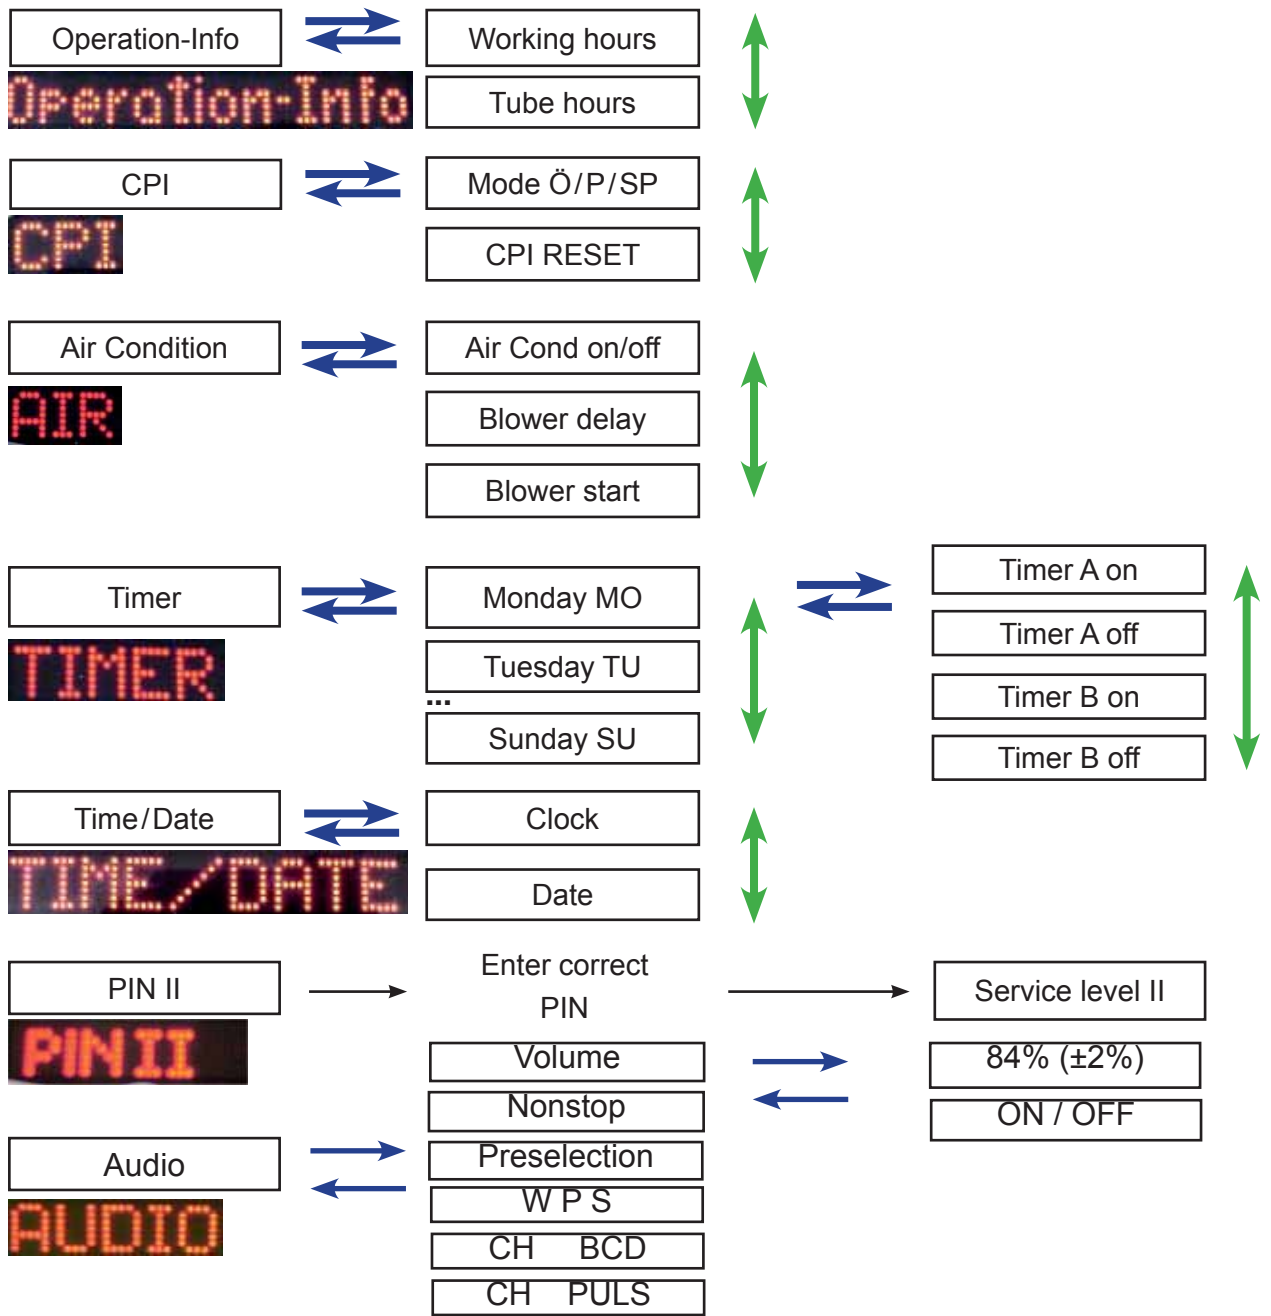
Operation-Info

Operation-Info

Working hours

Tube hours

CPI

CPI

Mode Ö/P/SP

CPI RESET

Air Condition

AIR

Air Cond on/off

Blower delay

Blower start

Timer

TIMER

Monday MO

Tuesday TU

...

Sunday SU

Timer A on

Timer A off

Timer B on

Timer B off

Time/Date

TIME/DATE

Clock

Date

PIN II

PIN II

Enter correct PIN

Service level II

Volume

Nonstop

Preselection

W P S

CH BCD

CH PULS

84% (±2%)

ON / OFF

Audio

AUDIO